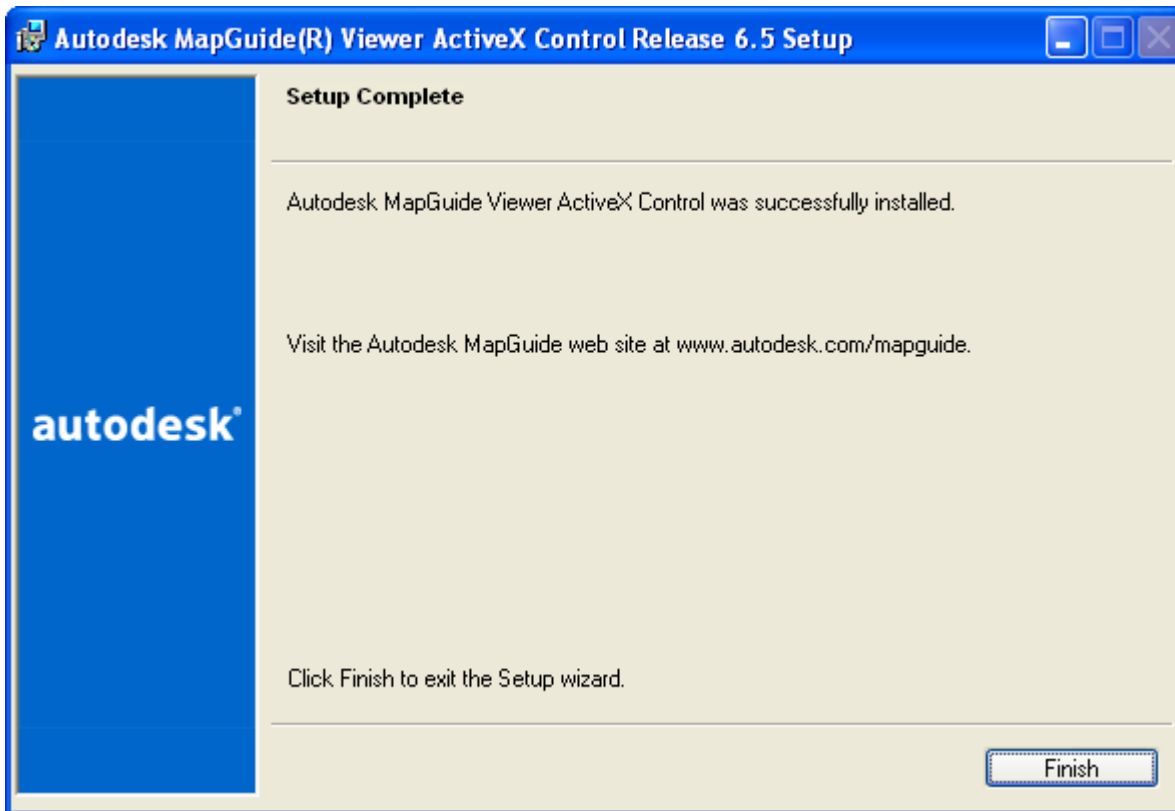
Autodesk MapGuide(R) Viewer ActiveX Control Release 6.5 Setup

Setup Complete

Autodesk MapGuide Viewer ActiveX Control was successfully installed.

Visit the Autodesk MapGuide web site at www.autodesk.com/mapguide.

autodesk®

Click Finish to exit the Setup wizard.

Finish